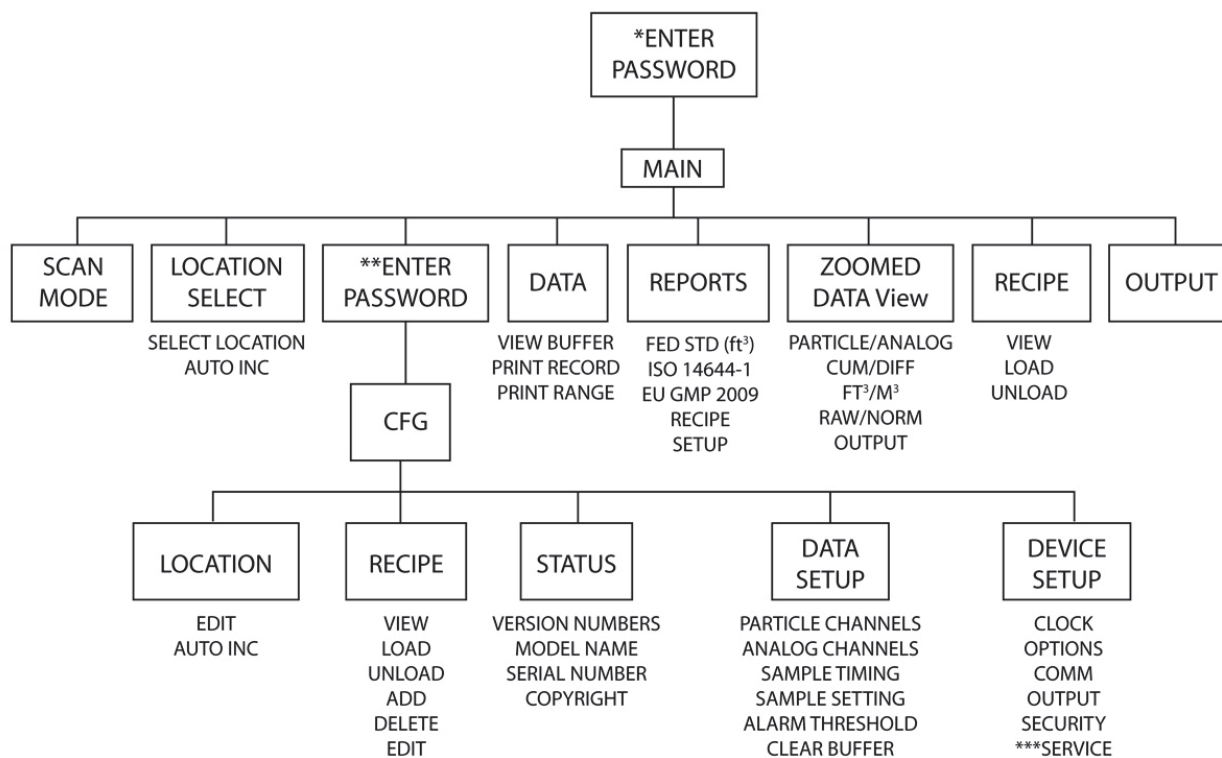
*ENTER PASSWORD

MAIN

SCAN MODE

LOCATION SELECT

SELECT LOCATION
AUTO INC

**ENTER PASSWORD

CFG

DATA

VIEW BUFFER
PRINT RECORD
PRINT RANGE

REPORTS

FED STD (ft$^3$)
ISO 14644-1
EU GMP 2009
RECIPE
SETUP

ZOOMED DATA View

PARTICLE/ANALOG
CUM/DIFF
FT$^3$/M$^3$
RAW/NORM
OUTPUT

RECIPE

VIEW
LOAD
UNLOAD

OUTPUT

LOCATION

EDIT
AUTO INC

RECIPE

VIEW
LOAD
UNLOAD
ADD
DELETE
EDIT

STATUS

VERSION NUMBERS
MODEL NAME
SERIAL NUMBER
COPYRIGHT

DATA SETUP

PARTICLE CHANNELS
ANALOG CHANNELS
SAMPLE TIMING
SAMPLE SETTING
ALARM THRESHOLD
CLEAR BUFFER

DEVICE SETUP

CLOCK
OPTIONS
COMM
OUTPUT
SECURITY
***SERVICE